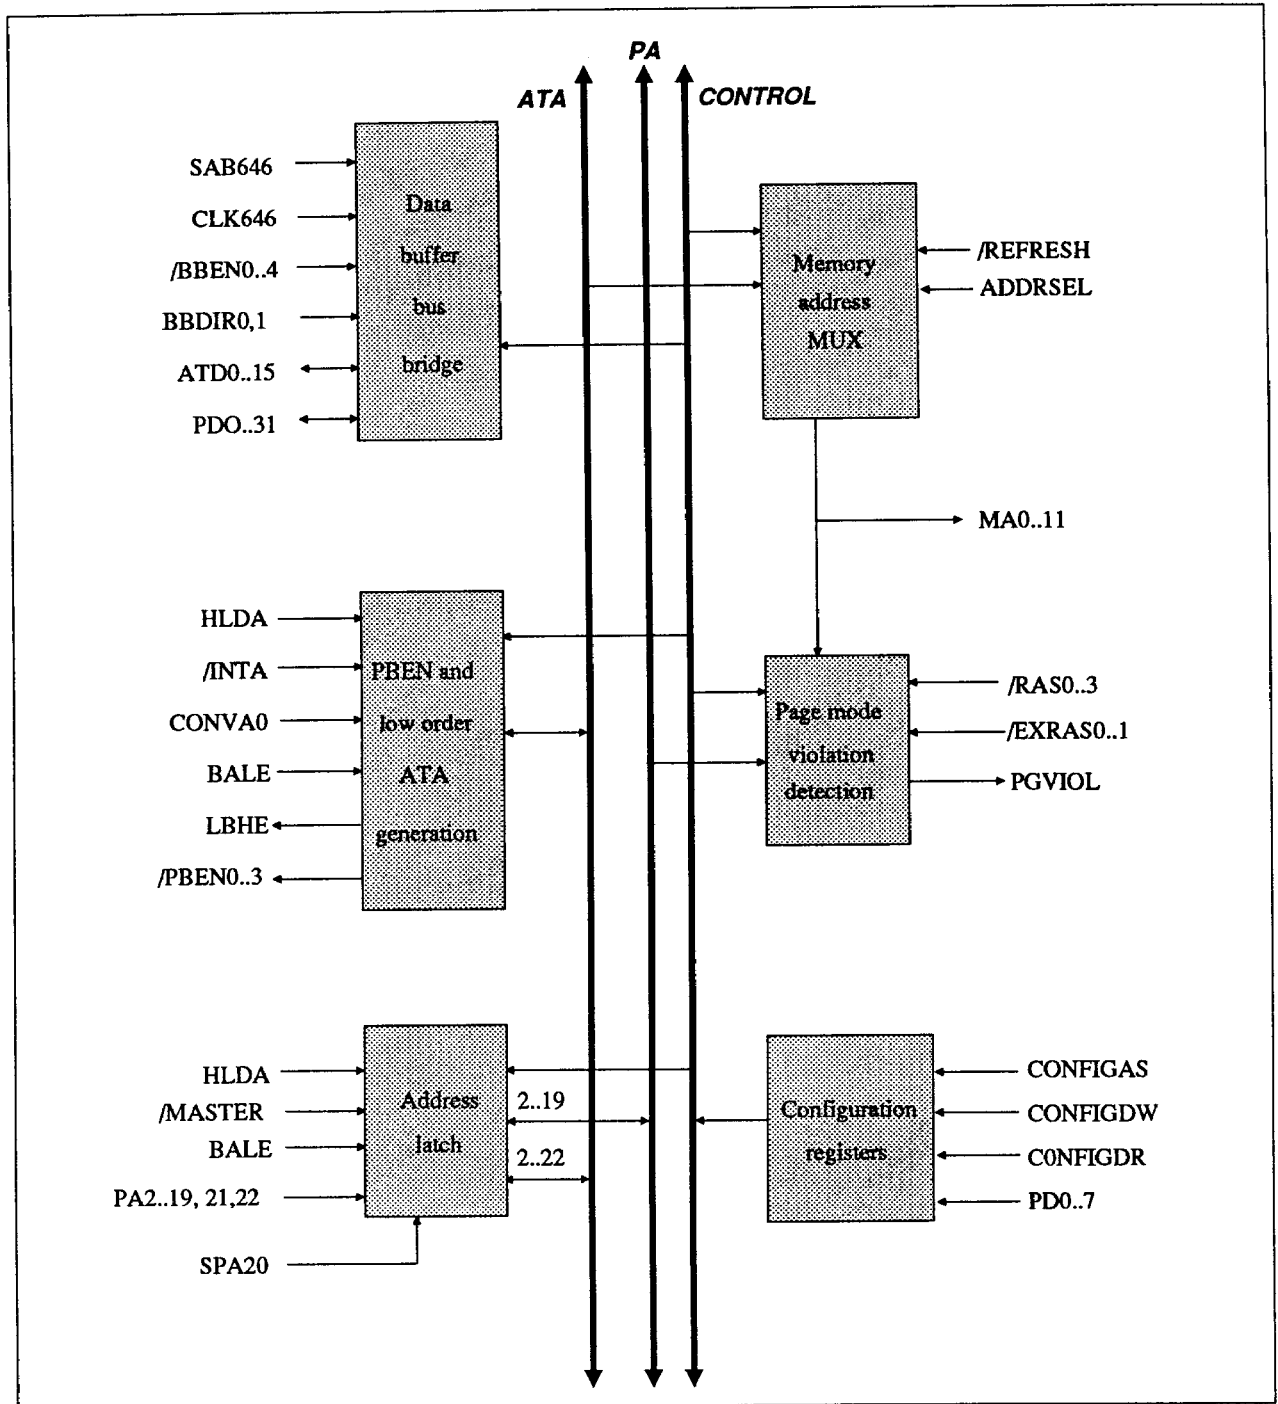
PA
ATA
CONTROL

SAB646
CLK646
/BBEN0..4
BBDIR0,1
ATD0..15
PDO..31

Data buffer bus bridge

Memory address MUX

/REFRESH
ADDRSEL

MA0..11

HLDA
/INTA
CONVA0
BALE
LBHE
/PBEN0..3

PBEN and low order ATA generation

Page mode violation detection

/RAS0..3
/EXRAS0..1
PGVIOL

HLDA
/MASTER
BALE
PA2..19, 21,22
SPA20

Address latch

2..19
2..22

Configuration registers

CONFIGAS
CONFIGDW
C0NFIGDR
PD0..7